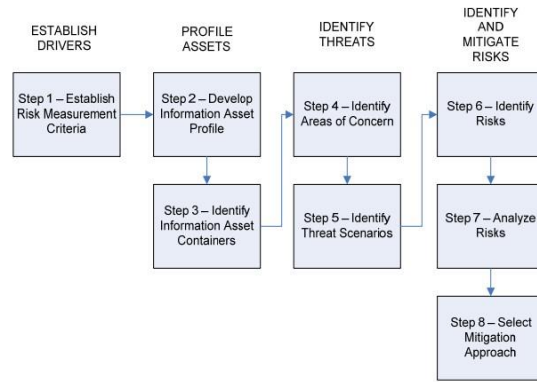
ESTABLISH DRIVERS

PROFILE ASSETS

IDENTIFY THREATS

IDENTIFY AND MITIGATE RISKS

Step 1 – Establish Risk Measurement Criteria

Step 2 – Develop Information Asset Profile

Step 3 – Identify Information Asset Containers

Step 4 – Identify Areas of Concern

Step 5 – Identify Threat Scenarios

Step 6 – Identify Risks

Step 7 – Analyze Risks

Step 8 – Select Mitigation Approach